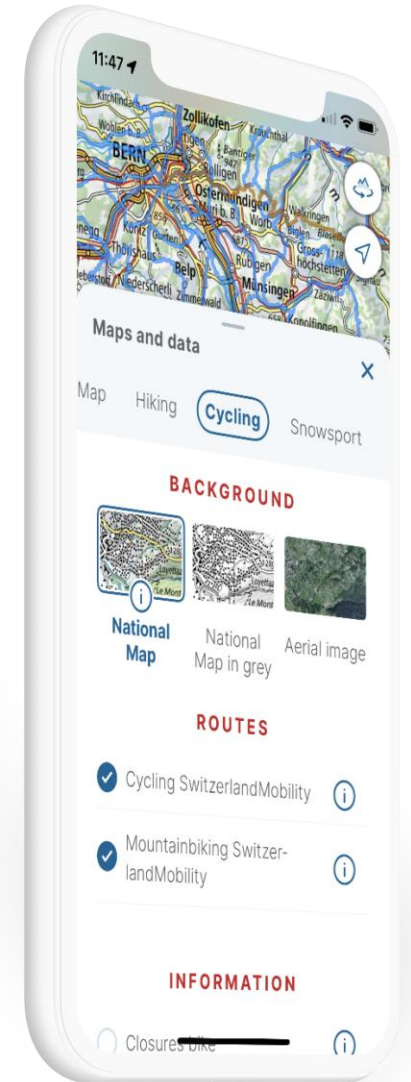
11:47

Kirchlindach
Wohlen b. B.
Zollikofen
Kräuchthal
BERN
Ittigen
Ostermundigen
Muri b. B.
Worb
Vechigen
Köniz
Gümligen
Bigenthal
Thörishaus
Belp
Rubigen
Grosshöchstetten
Niederscherli
Zimmerwald
Münsingen
Zäziwil
Konolfingen

Maps and data

Map
Hiking
Cycling
Snowsport

BACKGROUND

National Map
National Map in grey
Aerial image

ROUTES

Cycling SwitzerlandMobility

Mountainbiking SwitzerlandMobility

INFORMATION

Closures bike